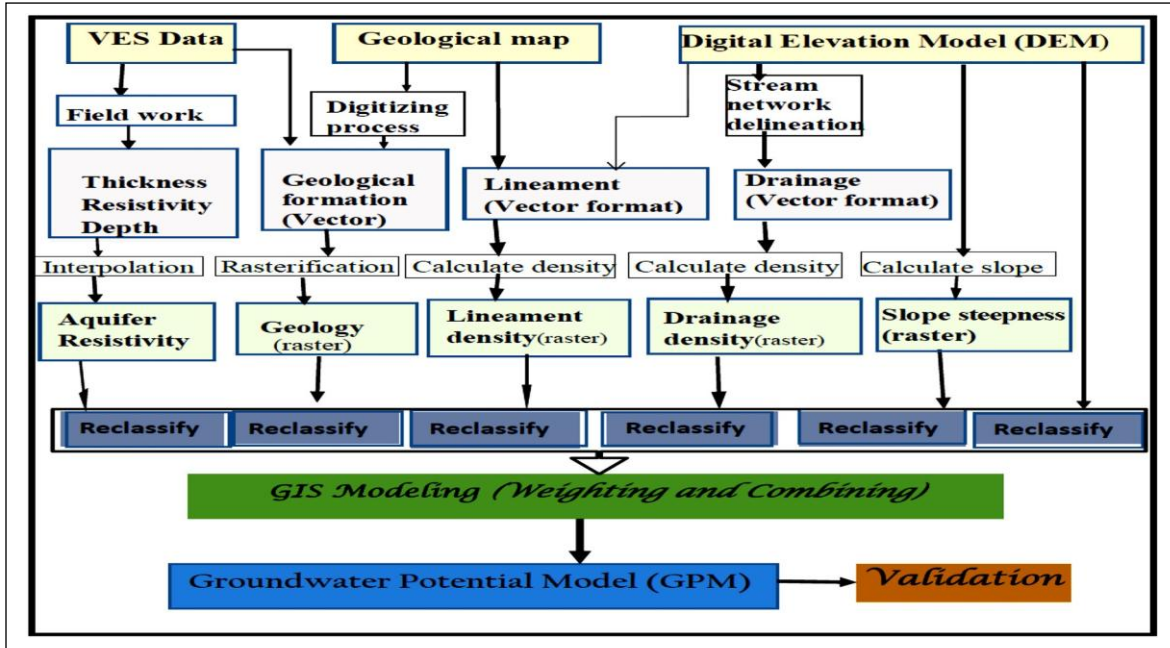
VES Data

Geological map

Digital Elevation Model (DEM)

Field work

Digitizing process

Stream network delineation

Thickness Resistivity Depth

Geological formation (Vector)

Lineament (Vector format)

Drainage (Vector format)

Interpolation

Rasterification

Calculate density

Calculate density

Calculate slope

Aquifer Resistivity

Geology (raster)

Lineament density(raster)

Drainage density(raster)

Slope steepness (raster)

Reclassify

Reclassify

Reclassify

Reclassify

Reclassify

Reclassify

GIS Modeling (Weighting and Combining)

Groundwater Potential Model (GPM)

Validation